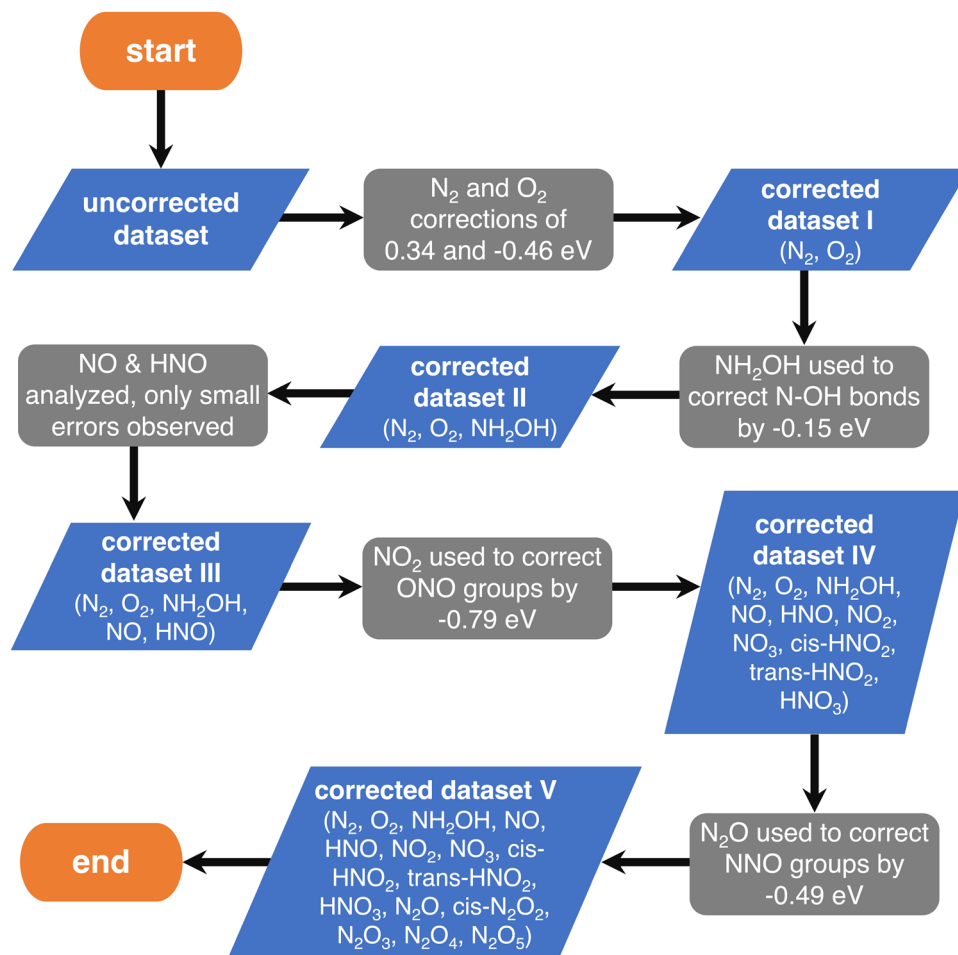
start

uncorrected dataset

$N_2$ and $O_2$ corrections of 0.34 and -0.46 eV

corrected dataset I ($N_2$, $O_2$)

$NH_2OH$ used to correct N-OH bonds by -0.15 eV

corrected dataset II ($N_2$, $O_2$, $NH_2OH$)

NO & HNO analyzed, only small errors observed

corrected dataset III ($N_2$, $O_2$, $NH_2OH$, NO, HNO)

$NO_2$ used to correct ONO groups by -0.79 eV

corrected dataset IV ($N_2$, $O_2$, $NH_2OH$, NO, HNO, $NO_2$, $NO_3$, cis-$HNO_2$, trans-$HNO_2$, $HNO_3$)

$N_2O$ used to correct NNO groups by -0.49 eV

corrected dataset V ($N_2$, $O_2$, $NH_2OH$, NO, HNO, $NO_2$, $NO_3$, cis-$HNO_2$, trans-$HNO_2$, $HNO_3$, $N_2O$, cis-$N_2O_2$, $N_2O_3$, $N_2O_4$, $N_2O_5$)

end